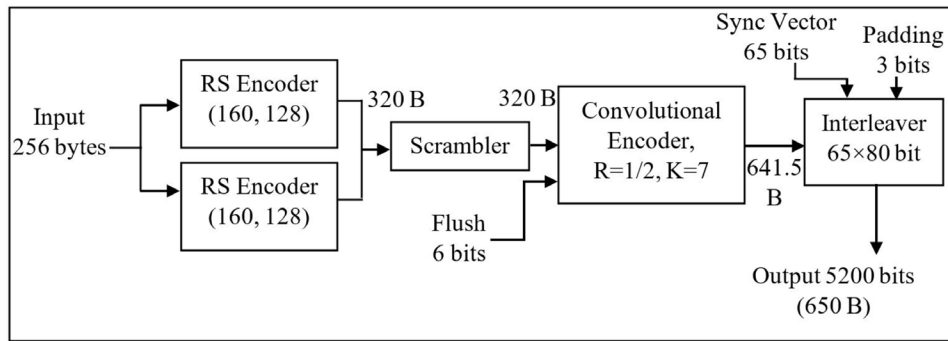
Sync Vector
65 bits

Padding
3 bits

Input
256 bytes

RS Encoder
(160, 128)

RS Encoder
(160, 128)

320 B

Scrambler

320 B

Convolutional Encoder,
R=1/2, K=7

Flush
6 bits

641.5 B

Interleaver
65×80 bit

Output 5200 bits
(650 B)